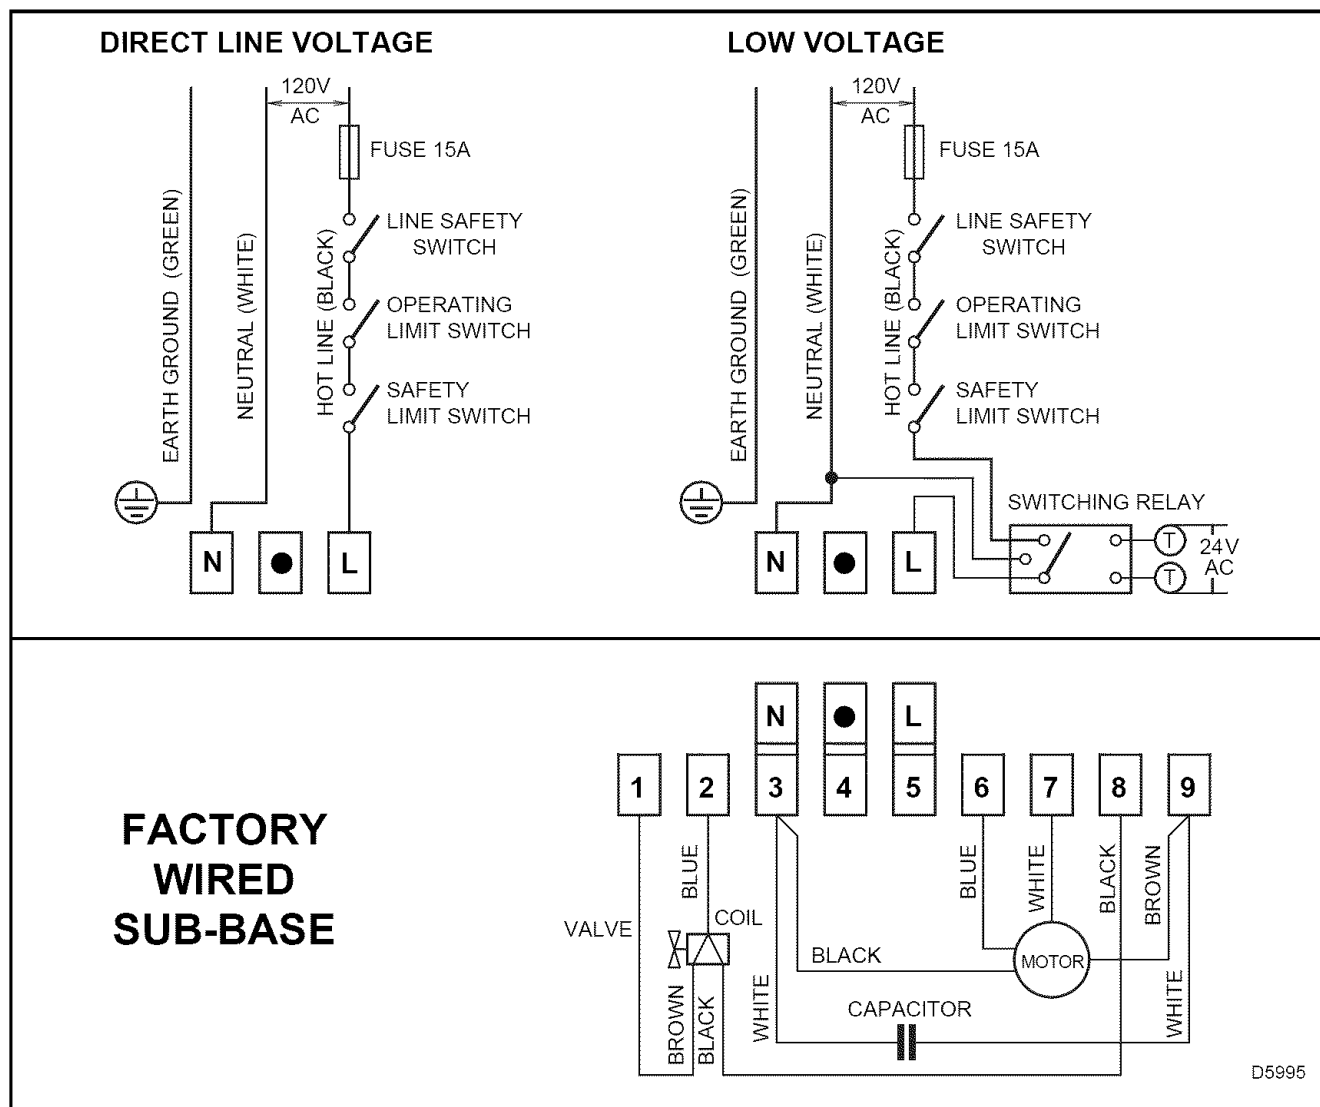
DIRECT LINE VOLTAGE

120V AC

FUSE 15A

LINE SAFETY SWITCH

OPERATING LIMIT SWITCH

SAFETY LIMIT SWITCH

EARTH GROUND (GREEN)

NEUTRAL (WHITE)

HOT LINE (BLACK)

N ● L

LOW VOLTAGE

120V AC

FUSE 15A

LINE SAFETY SWITCH

OPERATING LIMIT SWITCH

SAFETY LIMIT SWITCH

EARTH GROUND (GREEN)

NEUTRAL (WHITE)

HOT LINE (BLACK)

SWITCHING RELAY

T

T

24V AC

N ● L

FACTORY WIRED SUB-BASE

N ● L

1 2 3 4 5 6 7 8 9

BLUE

VALVE

COIL

BROWN

BLACK

WHITE

BLACK

CAPACITOR

BLUE

WHITE

MOTOR

BLACK

BROWN

WHITE

D5995